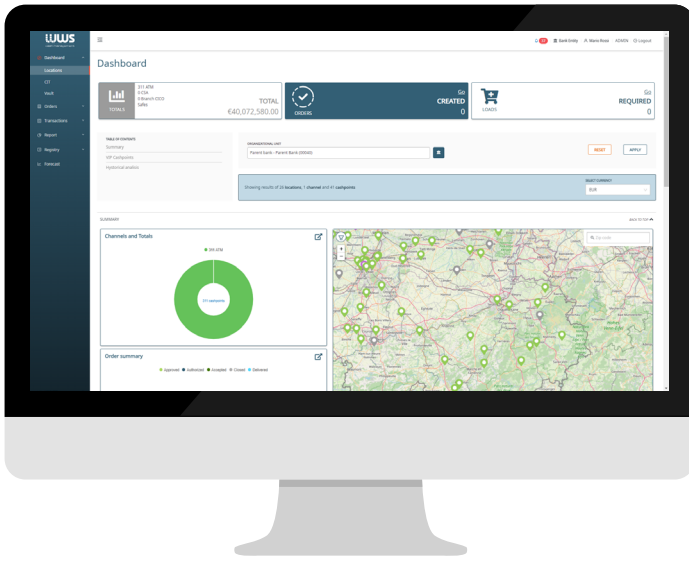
iWS

Dashboard
Locations
CIT
Vault
Orders
Transactions
Report
Registry
Forecast

Bank Entity
Mario Rossi
ADMIN
Logout

Dashboard

TOTALS
311 ATM
0 CDA
0 Branch CDCO
Cafes
TOTAL
€40,072,580.00

ORDERS
Go
CREATED
0

LOADS
Go
REQUIRED
0

TABLE OF CONTENTS
Summary
VIP Cashpoints
Historical analysis

ORGANIZATIONAL UNIT
Parent Bank - Parent Bank (00500)

RESET
APPLY

Showing results of 20 locations, 1 channel and 41 cashpoints

SELECT CURRENCY
EUR

SUMMARY
BACK TO TOP

Channels and Totals
99% ATM
311 cashpoints

Order summary
Approved
Authorized
Accepted
Closed
Delivered

Zip code